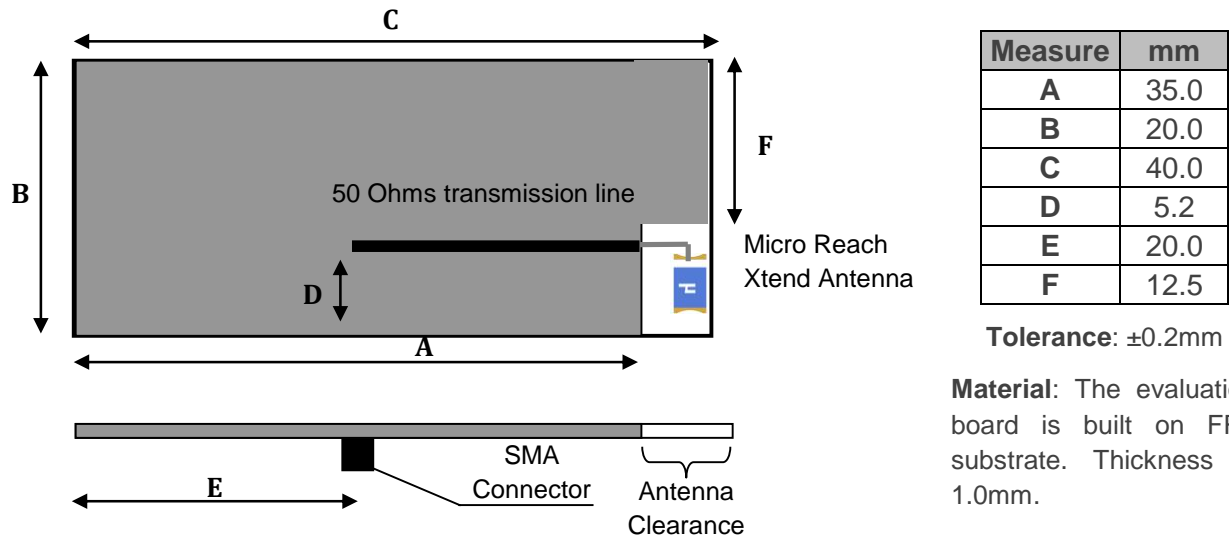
C

B

F

50 Ohms transmission line

Micro Reach Xtend Antenna

D

A

SMA Connector

Antenna Clearance

E

| Measure | mm |
|---|---|
| A | 35.0 |
| B | 20.0 |
| C | 40.0 |
| D | 5.2 |
| E | 20.0 |
| F | 12.5 |

**Tolerance**: ±0.2mm

**Material**: The evaluatio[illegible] board is built on FR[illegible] substrate. Thickness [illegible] 1.0mm.